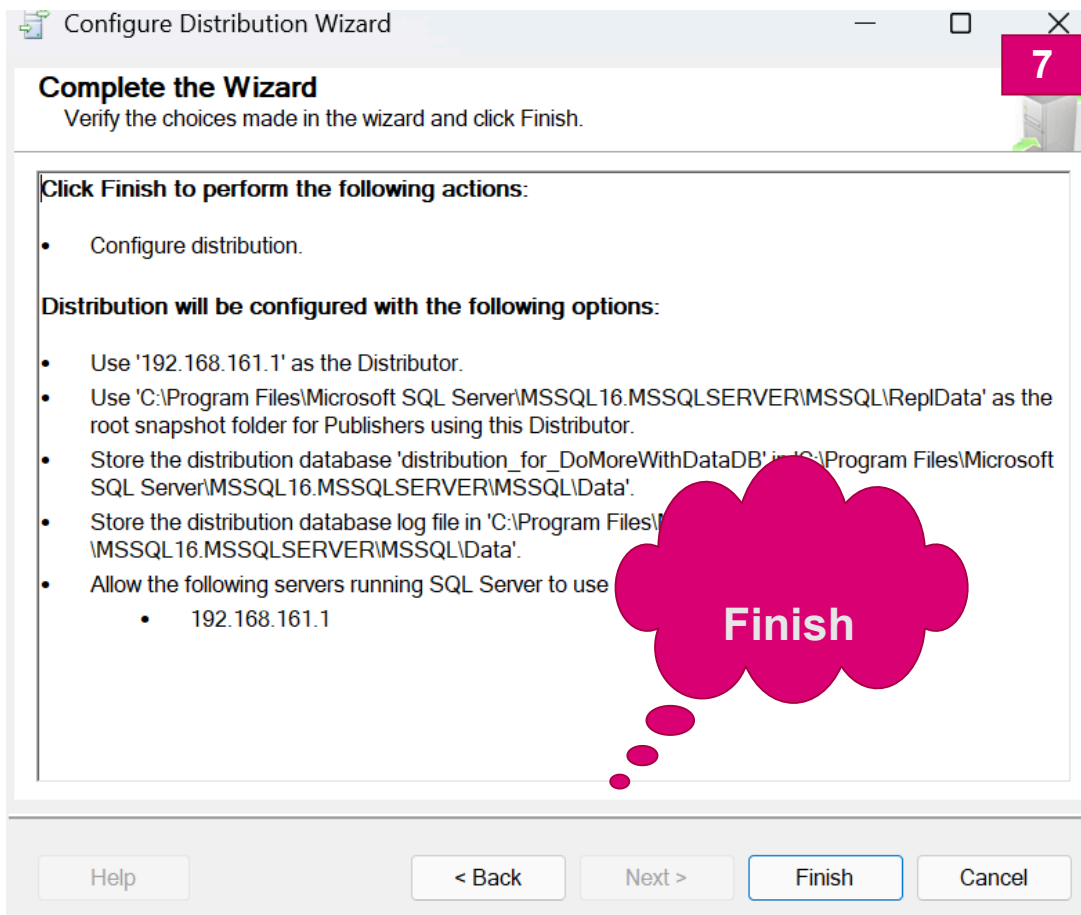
Configure Distribution Wizard

7

Complete the Wizard
Verify the choices made in the wizard and click Finish.

Click Finish to perform the following actions:

• Configure distribution.

Distribution will be configured with the following options:

• Use '192.168.161.1' as the Distributor.
• Use 'C:\Program Files\Microsoft SQL Server\MSSQL16.MSSQLSERVER\MSSQL\ReplData' as the root snapshot folder for Publishers using this Distributor.
• Store the distribution database 'distribution_for_DoMoreWithDataDB' in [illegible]:\Program Files\Microsoft SQL Server\MSSQL16.MSSQLSERVER\MSSQL\Data'.
• Store the distribution database log file in 'C:\Program Files\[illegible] \MSSQL16.MSSQLSERVER\MSSQL\Data'.
• Allow the following servers running SQL Server to use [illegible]
  • 192.168.161.1

Finish

Help   < Back   Next >   Finish   Cancel